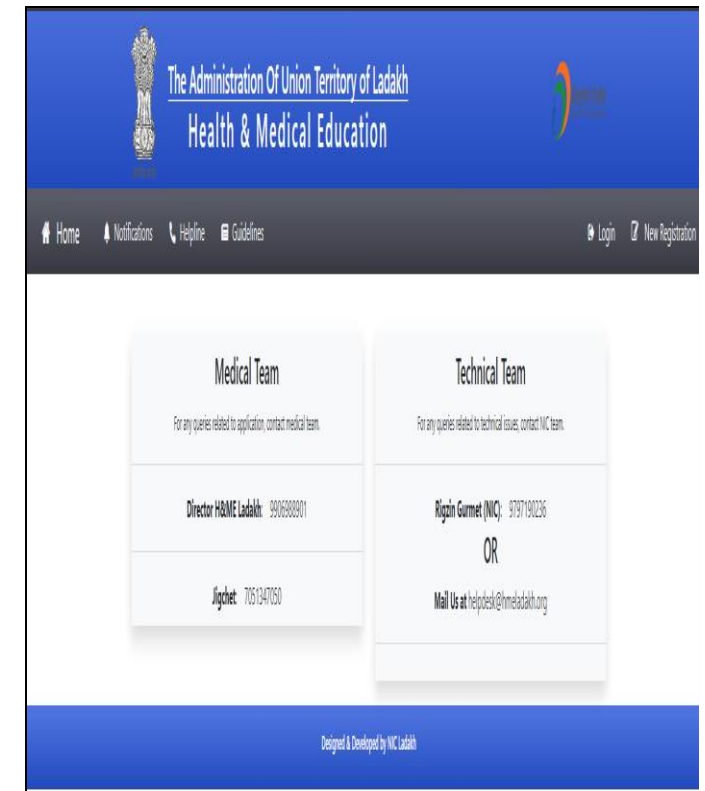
The Administration Of Union Territory of Ladakh
Health & Medical Education

Home Notifications Helpline Guidelines Login New Registration

Medical Team

For any queries related to application, contact medical team.

Director H&ME Ladakh: 9906988901

Jigchet: 7051347050

Technical Team

For any queries related to technical issues, contact NIC team.

Rigzin Gurmet (NIC): 9797190236

OR

Mail Us at helpdesk@hmeladakh.org

Designed & Developed by NIC Ladakh